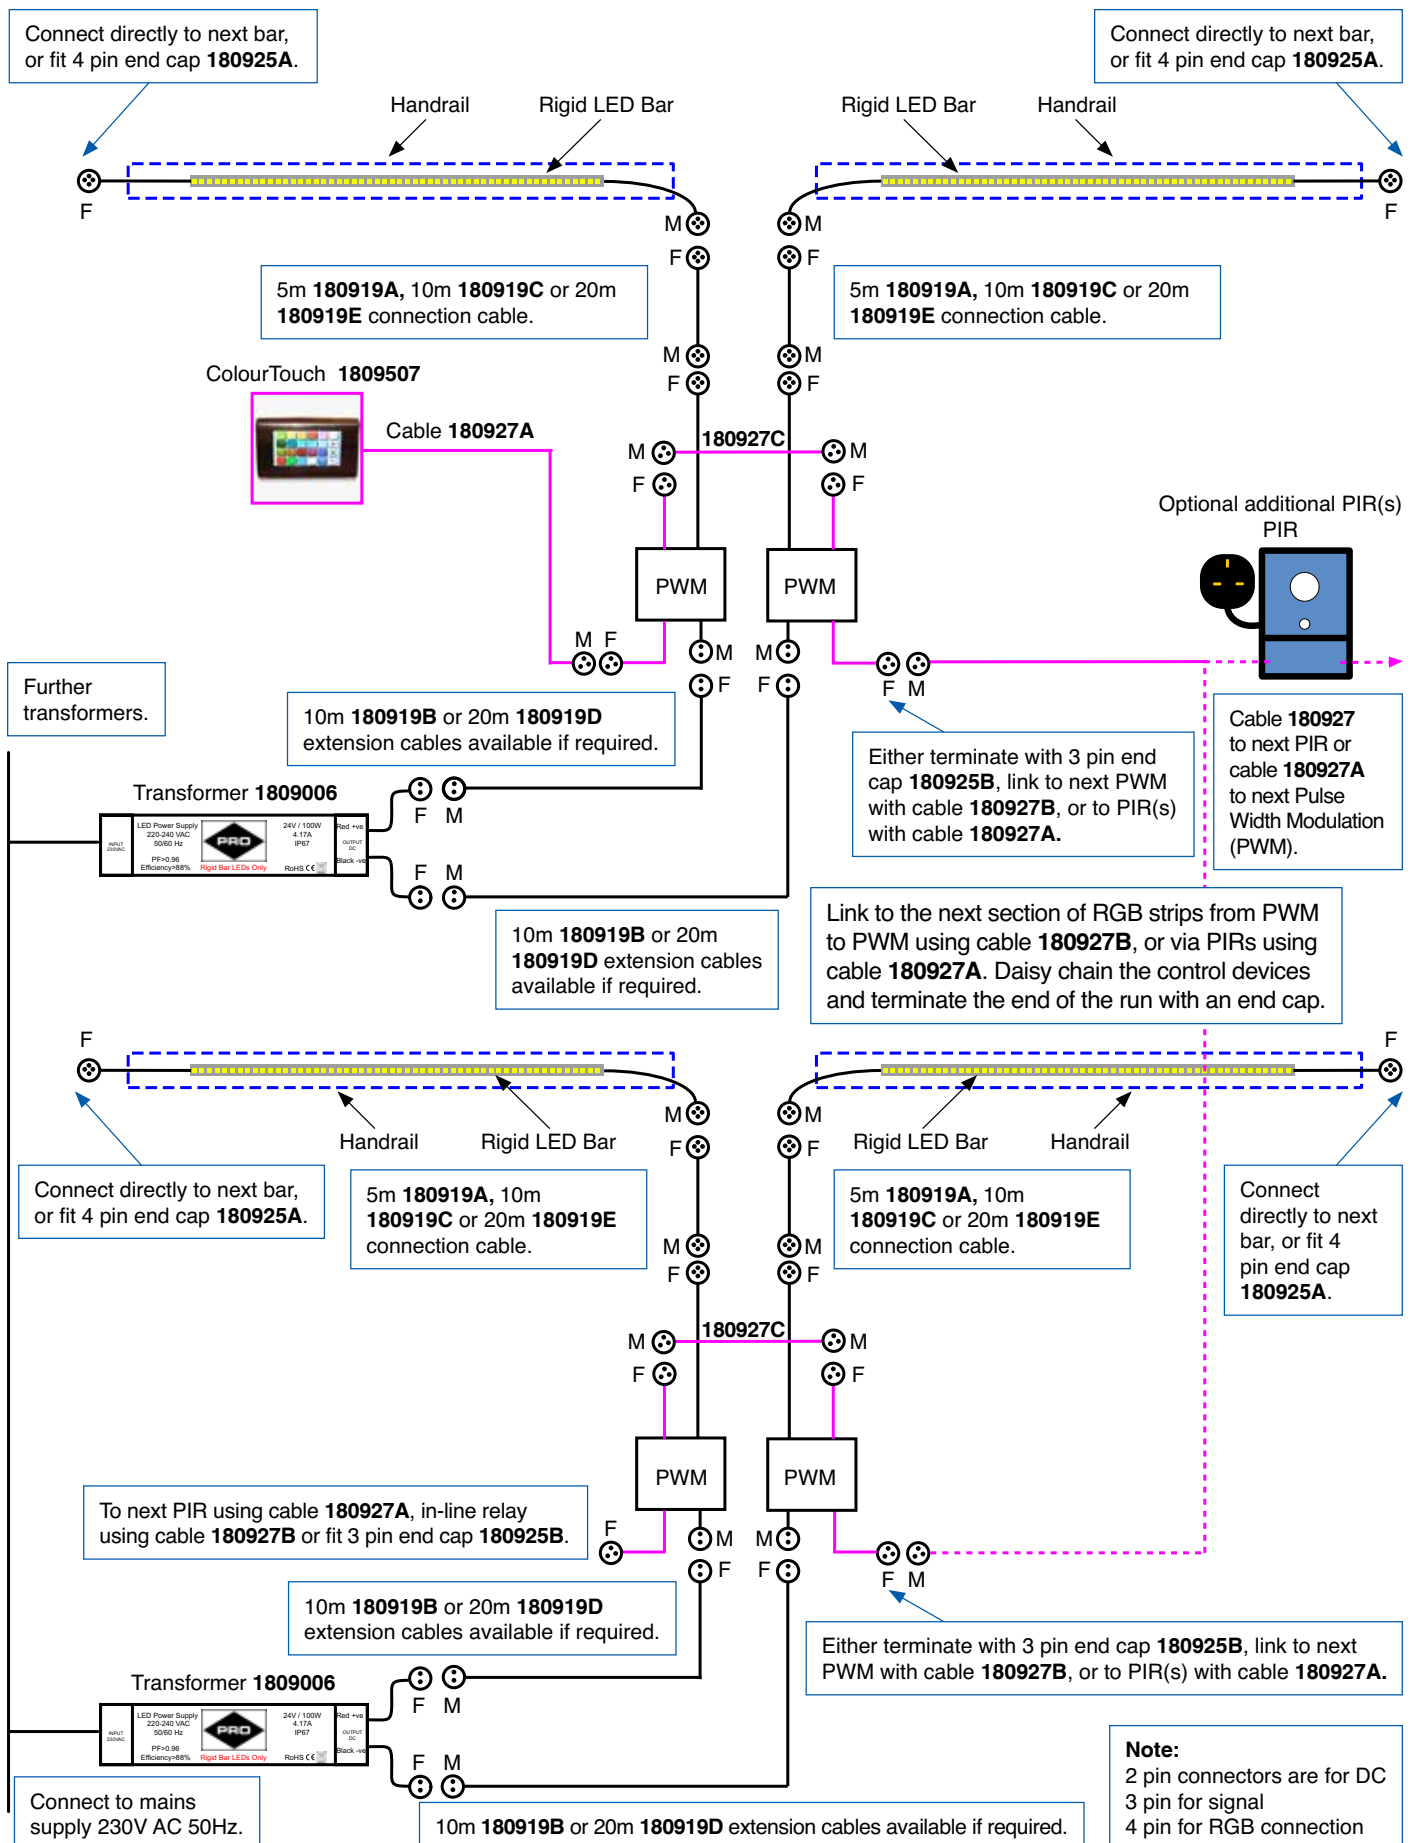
Connect directly to next bar, or fit 4 pin end cap **180925A**.

Connect directly to next bar, or fit 4 pin end cap **180925A**.

Handrail

Rigid LED Bar

Rigid LED Bar

Handrail

F

F

M

M

F

F

5m **180919A,** 10m **180919C** or 20m **180919E** connection cable.

5m **180919A,** 10m **180919C** or 20m **180919E** connection cable.

M

M

F

F

ColourTouch **1809507**

Cable **180927A**

180927C

M

M

F

F

Optional additional PIR(s)

PIR

PWM

PWM

M F

M

M

F

F

F M

Further transformers.

10m **180919B** or 20m **180919D** extension cables available if required.

Either terminate with 3 pin end cap **180925B**, link to next PWM with cable **180927B**, or to PIR(s) with cable **180927A.**

Cable **180927** to next PIR or cable **180927A** to next Pulse Width Modulation (PWM).

Transformer **1809006**

LED Power Supply 220-240 VAC 50/60 Hz PF>0.96 Efficiency>88% PRO Rigid Bar LEDs Only 24V / 100W 4.17A IP67 RoHS CE Red +ve Black -ve INPUT 230VAC OUTPUT DC

F M

F M

10m **180919B** or 20m **180919D** extension cables available if required.

Link to the next section of RGB strips from PWM to PWM using cable **180927B**, or via PIRs using cable **180927A**. Daisy chain the control devices and terminate the end of the run with an end cap.

F

F

M

M

Handrail

Rigid LED Bar

F

F

Rigid LED Bar

Handrail

Connect directly to next bar, or fit 4 pin end cap **180925A**.

5m **180919A,** 10m **180919C** or 20m **180919E** connection cable.

5m **180919A,** 10m **180919C** or 20m **180919E** connection cable.

Connect directly to next bar, or fit 4 pin end cap **180925A**.

M

M

F

F

180927C

M

M

F

F

PWM

PWM

To next PIR using cable **180927A**, in-line relay using cable **180927B** or fit 3 pin end cap **180925B**.

F

M

M

F

F

F M

10m **180919B** or 20m **180919D** extension cables available if required.

Either terminate with 3 pin end cap **180925B**, link to next PWM with cable **180927B**, or to PIR(s) with cable **180927A.**

Transformer **1809006**

LED Power Supply 220-240 VAC 50/60 Hz PF>0.96 Efficiency>88% PRO Rigid Bar LEDs Only 24V / 100W 4.17A IP67 RoHS CE Red +ve Black -ve INPUT 230VAC OUTPUT DC

F M

F M

**Note:**
2 pin connectors are for DC
3 pin for signal
4 pin for RGB connection

Connect to mains supply 230V AC 50Hz.

10m **180919B** or 20m **180919D** extension cables available if required.